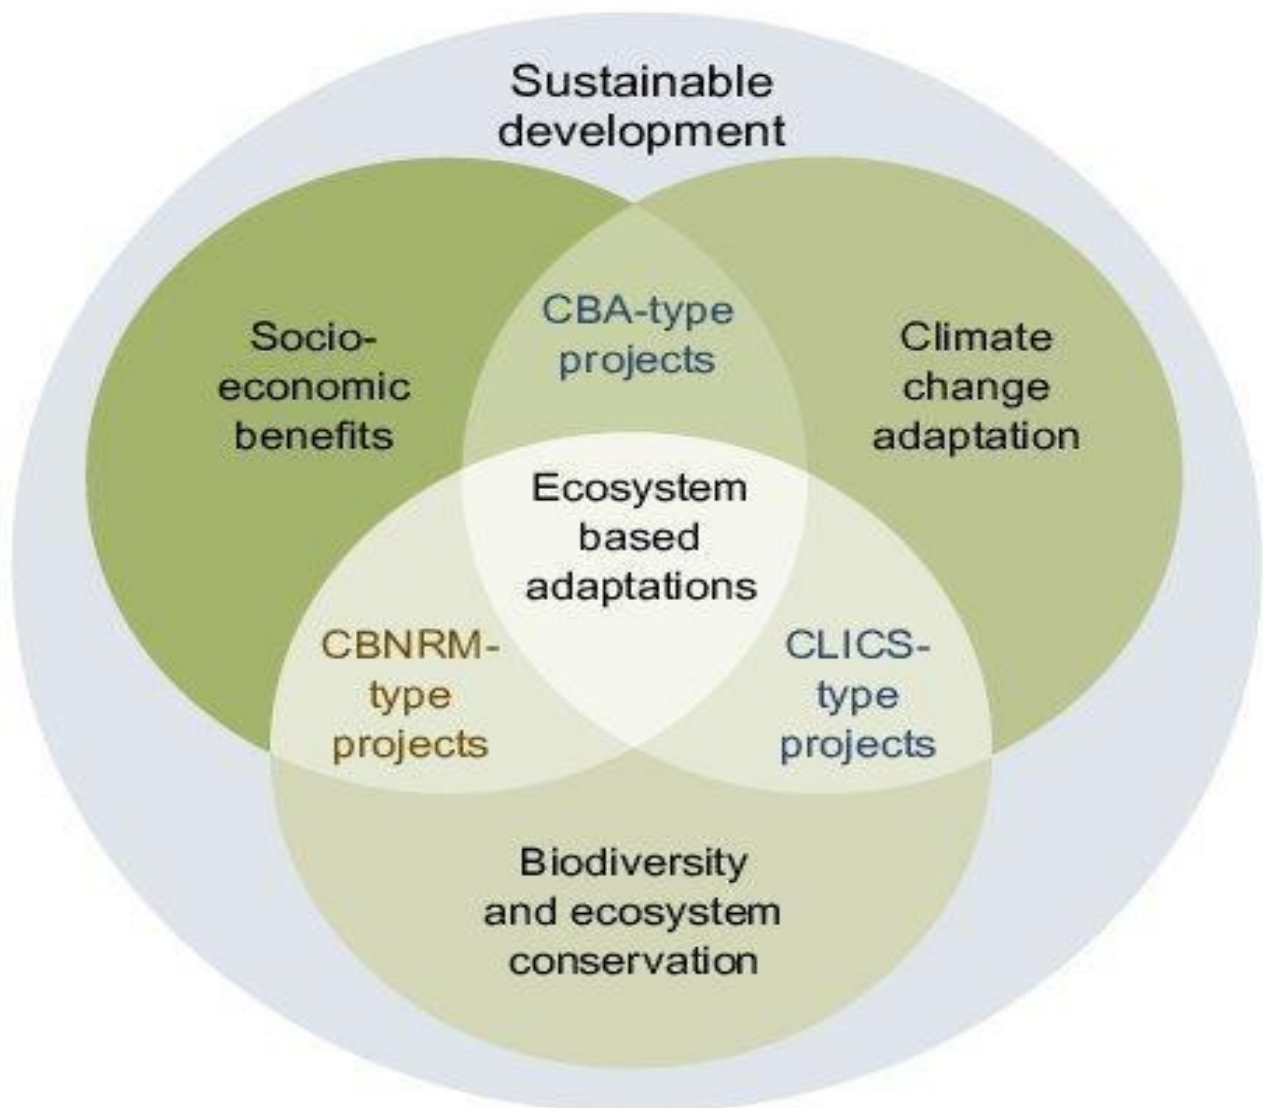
Sustainable development

Socio-economic benefits

CBA-type projects

Climate change adaptation

Ecosystem based adaptations

CBNRM-type projects

CLICS-type projects

Biodiversity and ecosystem conservation